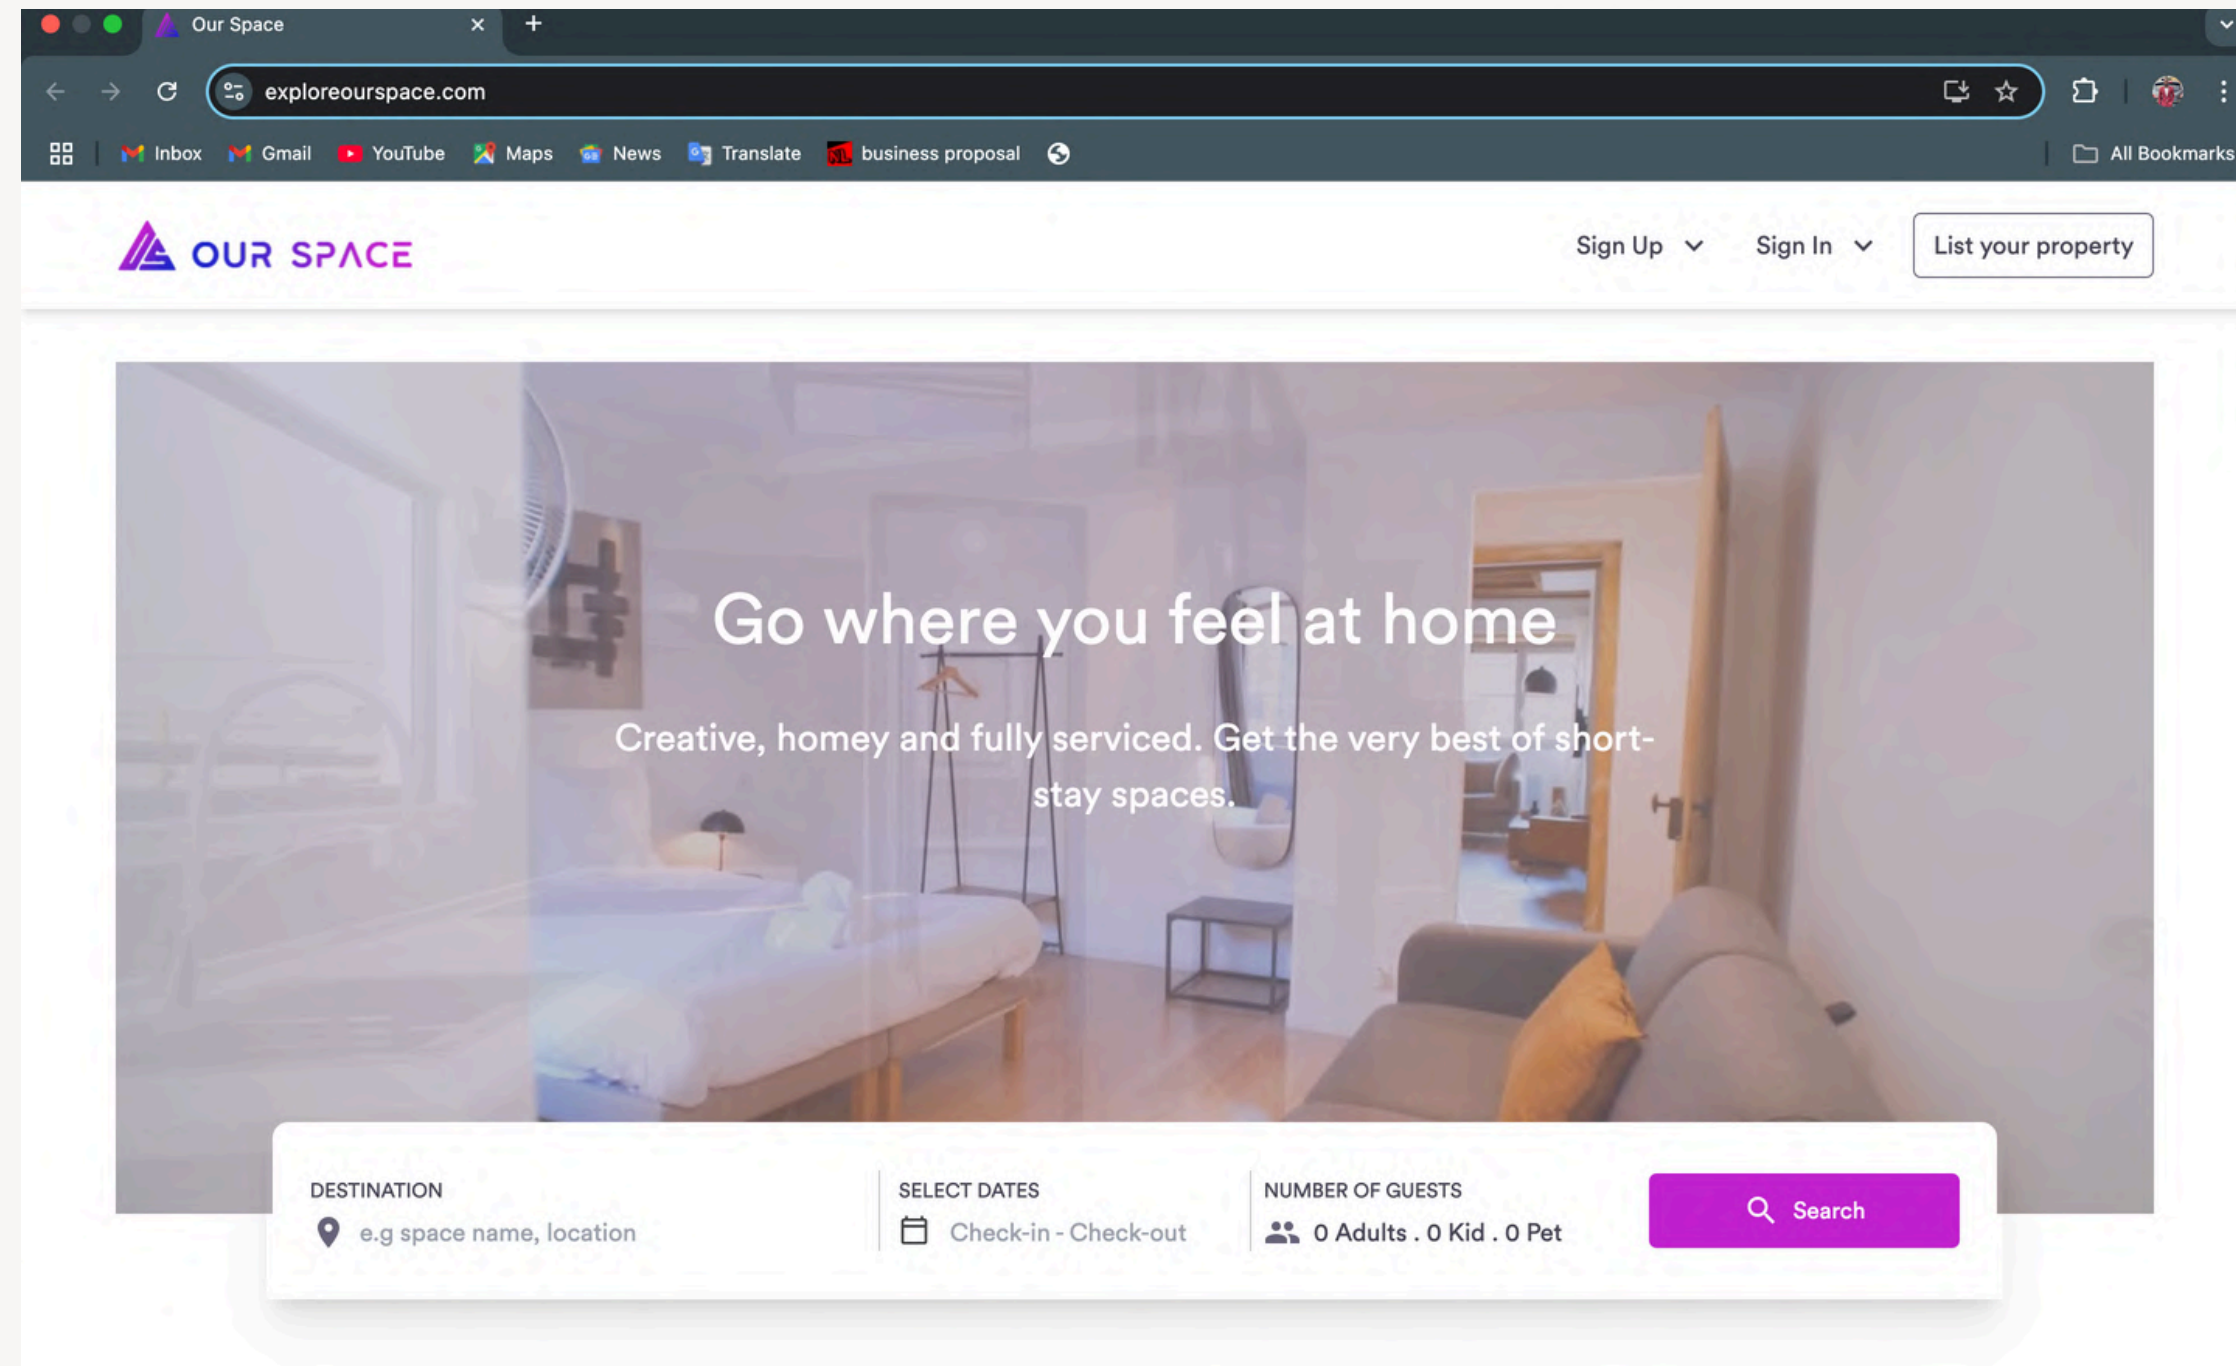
Our Space

exploreourspace.com

Inbox Gmail YouTube Maps News Translate business proposal

All Bookmarks

OUR SPACE

Sign Up Sign In List your property

Go where you feel at home

Creative, homey and fully serviced. Get the very best of short-stay spaces.

DESTINATION
e.g space name, location

SELECT DATES
Check-in - Check-out

NUMBER OF GUESTS
0 Adults . 0 Kid . 0 Pet

Search